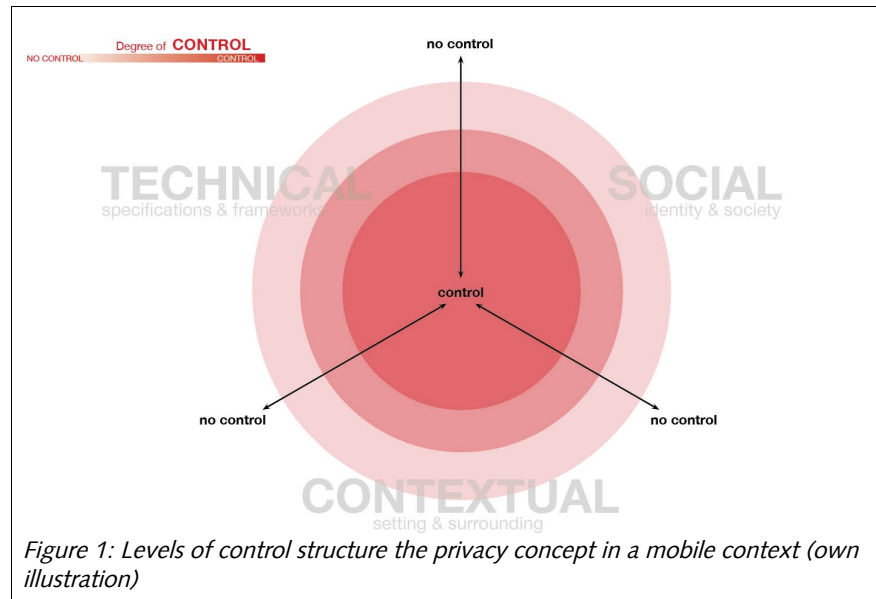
Degree of CONTROL
NO CONTROL CONTROL

no control

TECHNICAL
specifications & frameworks

SOCIAL
identity & society

control

no control

no control

CONTEXTUAL
setting & surrounding

Figure 1: Levels of control structure the privacy concept in a mobile context (own illustration)